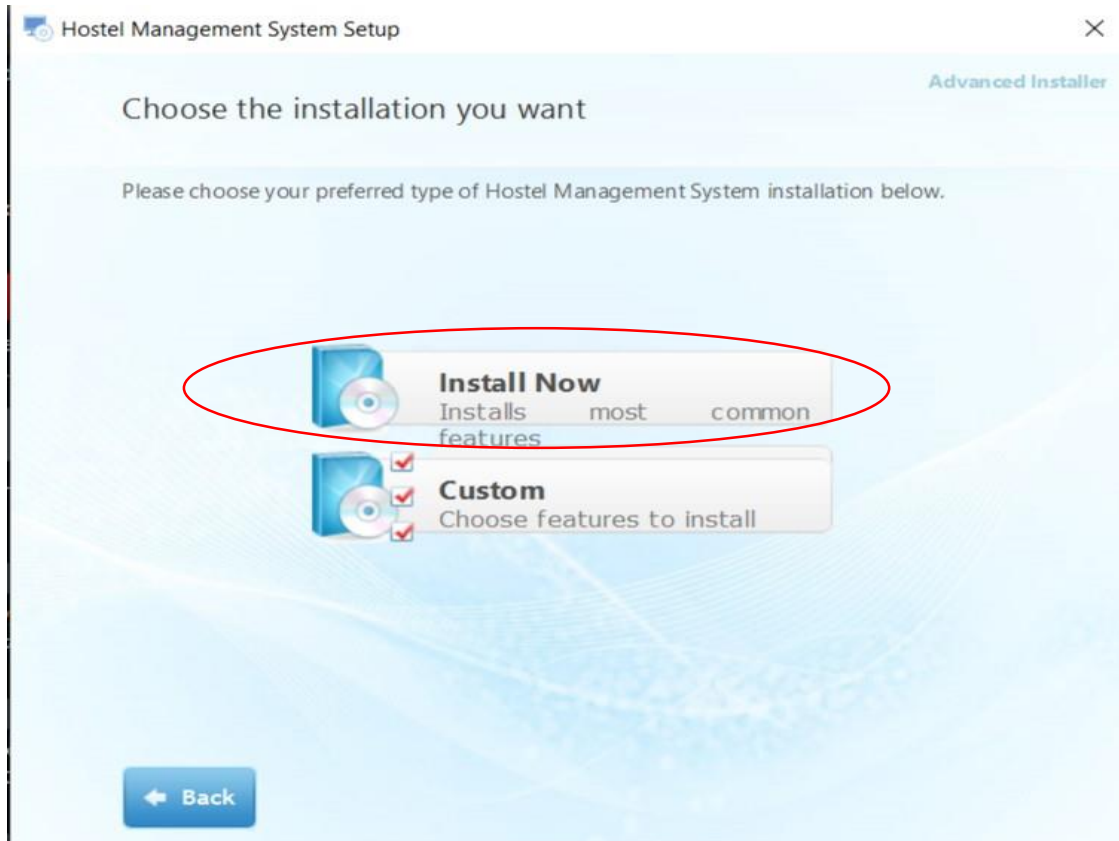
Hostel Management System Setup

×

Advanced Installer

Choose the installation you want

Please choose your preferred type of Hostel Management System installation below.

Install Now
Installs most common features

Custom
Choose features to install

Back